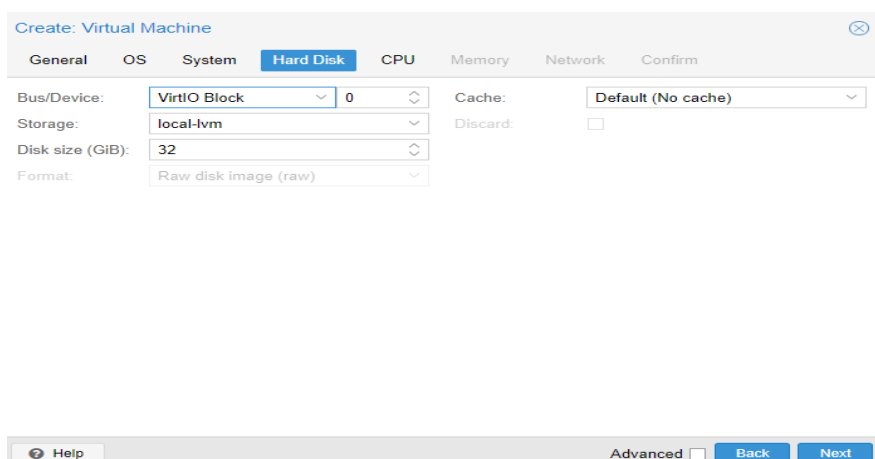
Create: Virtual Machine

General OS System Hard Disk CPU Memory Network Confirm

Bus/Device: VirtIO Block 0
Storage: local-lvm
Disk size (GiB): 32
Format: Raw disk image (raw)

Cache: Default (No cache)
Discard:

Help

Advanced Back Next